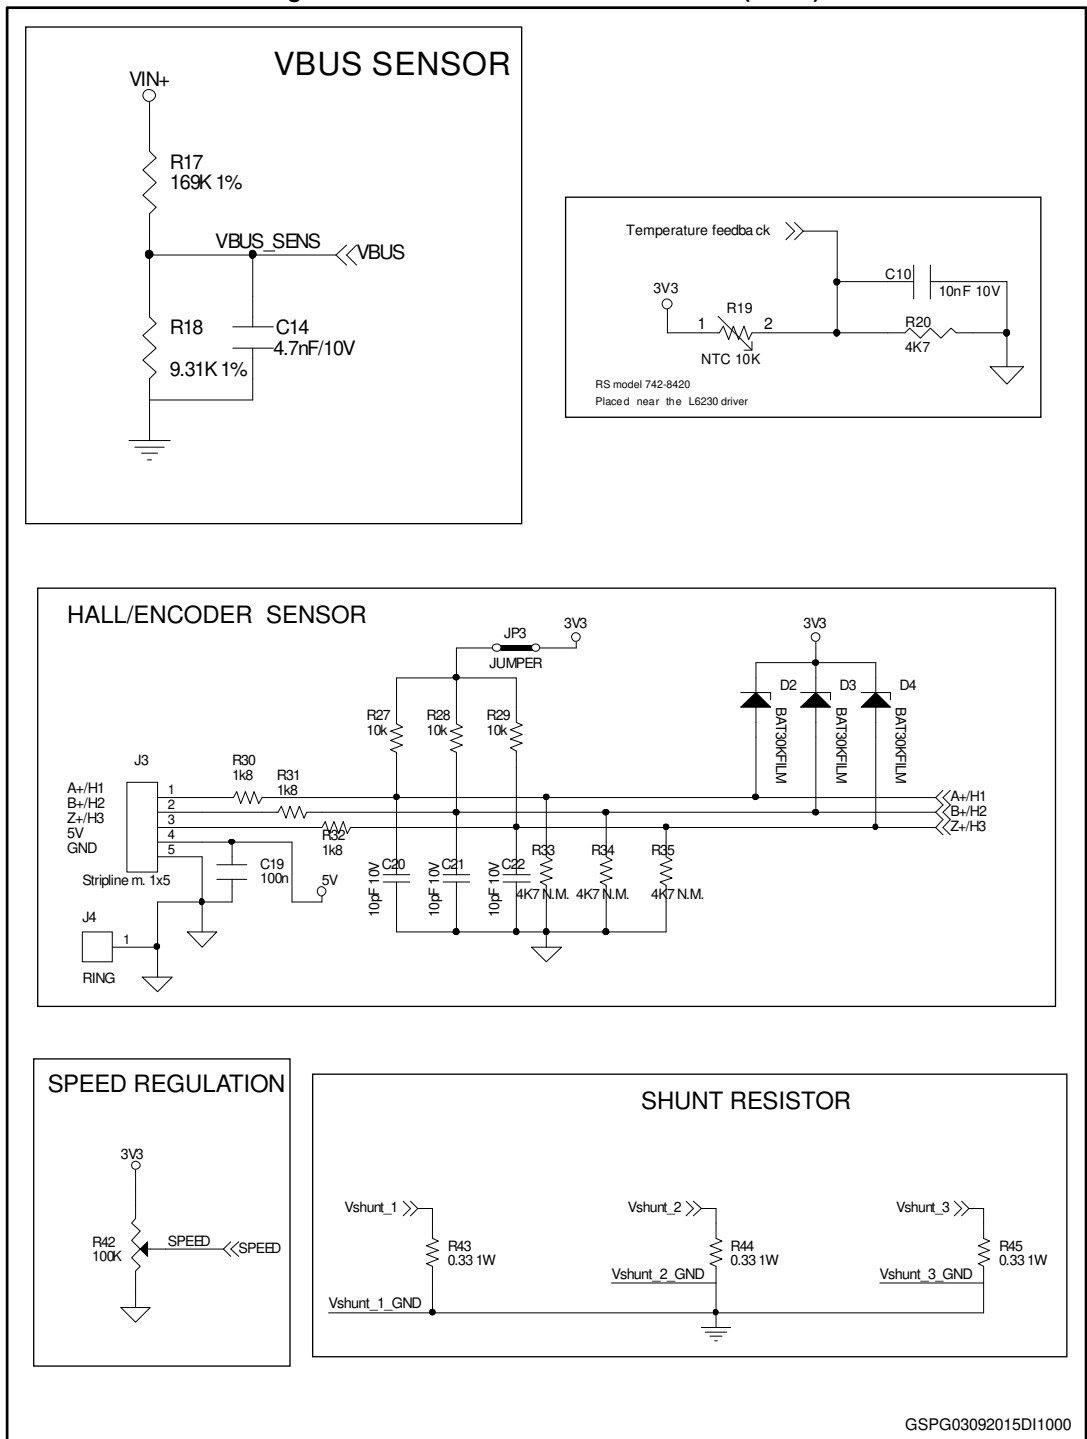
VBUS SENSOR

VIN+

R17
169K 1%

VBUS_SENS
VBUS

R18
9.31K 1%

C14
4.7nF/10V

Temperature feedback

C10
10nF 10V

3V3

R19
1 2
NTC 10K

R20
4K7

RS model 742-8420
Placed near the L6230 driver

HALL/ENCODER SENSOR

JP3
JUMPER
3V3

3V3

D2 D3 D4
BAT30KFILM BAT30KFILM BAT30KFILM

R27 10k
R28 10k
R29 10k

J3
A+/H1 1
B+/H2 2
Z+/H3 3
5V 4
GND 5
Stripline m. 1x5

R30 1k8
R31 1k8
R32 1k8

C19 100n
5V

C20 10pF 10V
C21 10pF 10V
C22 10pF 10V

R33 4K7 N.M.
R34 4K7 N.M.
R35 4K7 N.M.

A+/H1
B+/H2
Z+/H3

J4
1
RING

SPEED REGULATION

3V3
R42
100K
SPEED
SPEED

SHUNT RESISTOR

Vshunt_1
R43
0.33 1W
Vshunt_1_GND

Vshunt_2
R44
0.33 1W
Vshunt_2_GND

Vshunt_3
R45
0.33 1W
Vshunt_3_GND

GSPG03092015DI1000